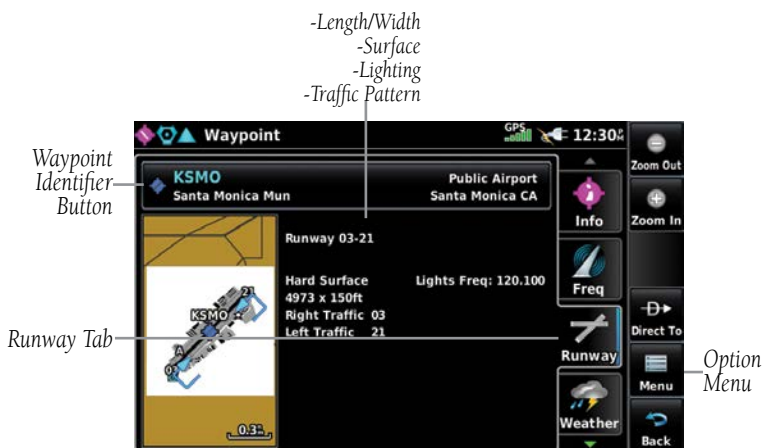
-Length/Width
-Surface
-Lighting
-Traffic Pattern

Waypoint Identifier Button

Waypoint

GPS

12:30

Zoom Out

KSMO
Santa Monica Mun

Public Airport
Santa Monica CA

Info

Zoom In

Runway 03-21

Freq

Hard Surface
4973 x 150ft
Right Traffic 03
Left Traffic 21

Lights Freq: 120.100

KSMO

21

A

01

Runway Tab

Runway

Direct To

Option Menu

Menu

Weather

0.3

Back